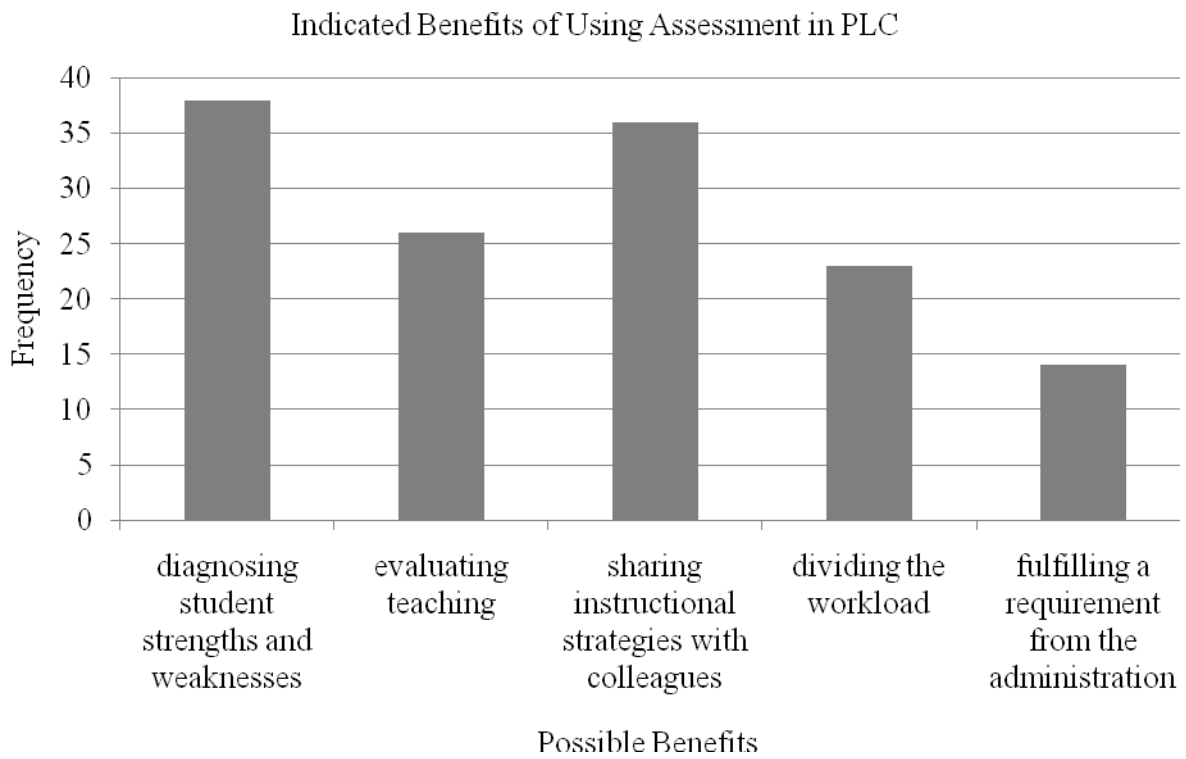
Indicated Benefits of Using Assessment in PLC

Frequency

40
35
30
25
20
15
10
5
0

diagnosing student strengths and weaknesses

evaluating teaching

sharing instructional strategies with colleagues

dividing the workload

fulfilling a requirement from the administration

Possible Benefits